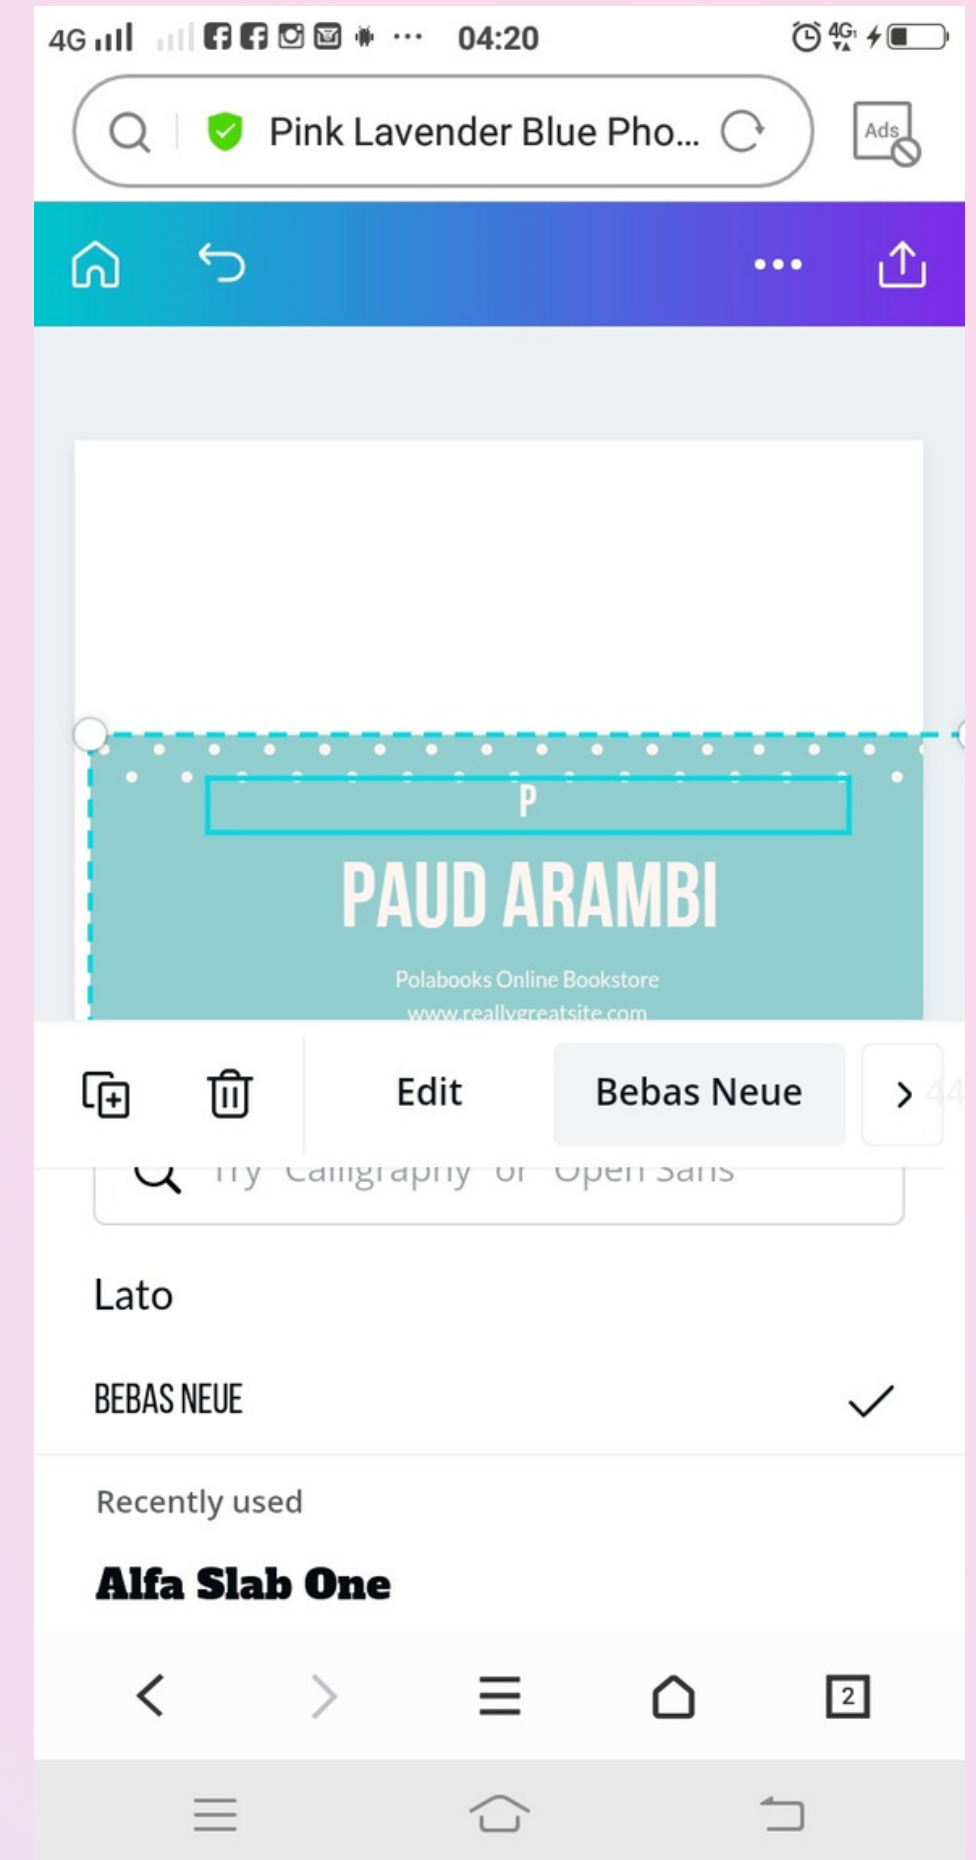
4G 04:20

Pink Lavender Blue Pho...

Ads

P

PAUD ARAMBI

Polabooks Online Bookstore

www.reallygreatsite.com

Edit

Bebas Neue

Try Calligraphy or Open Sans

Lato

BEBAS NEUE

Recently used

Alfa Slab One

2